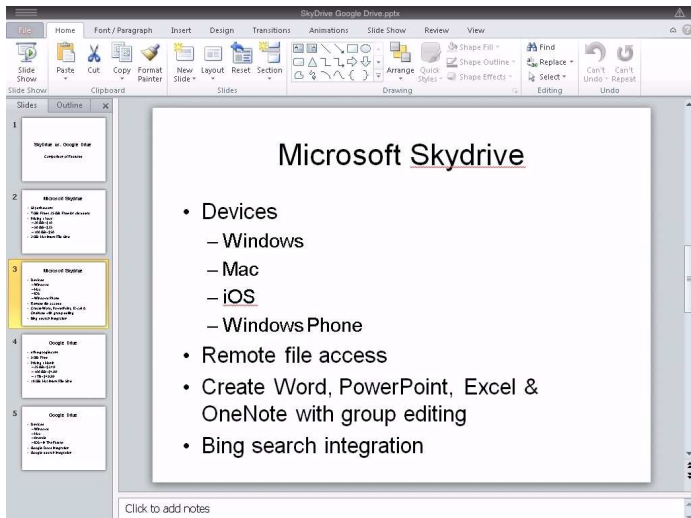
SkyDrive Google Drive.pptx

File | Home | Font / Paragraph | Insert | Design | Transitions | Animations | Slide Show | Review | View

Slide Show | Paste | Cut | Copy | Format Painter | New Slide | Layout | Reset | Section | Arrange | Quick Styles | Shape Fill | Shape Outline | Shape Effects | Find | Replace | Select | Can't Undo | Can't Repeat

Slide Show | Clipboard | Slides | Drawing | Editing | Undo

Slides | Outline

1
Skydrive vs. Google Drive
Comparison of Features

2
Microsoft Skydrive
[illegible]

3
Microsoft Skydrive
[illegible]

4
Google Drive
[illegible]

5
Google Drive
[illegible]

Microsoft Skydrive

• Devices
– Windows
– Mac
– iOS
– Windows Phone
• Remote file access
• Create Word, PowerPoint, Excel & OneNote with group editing
• Bing search integration

Click to add notes